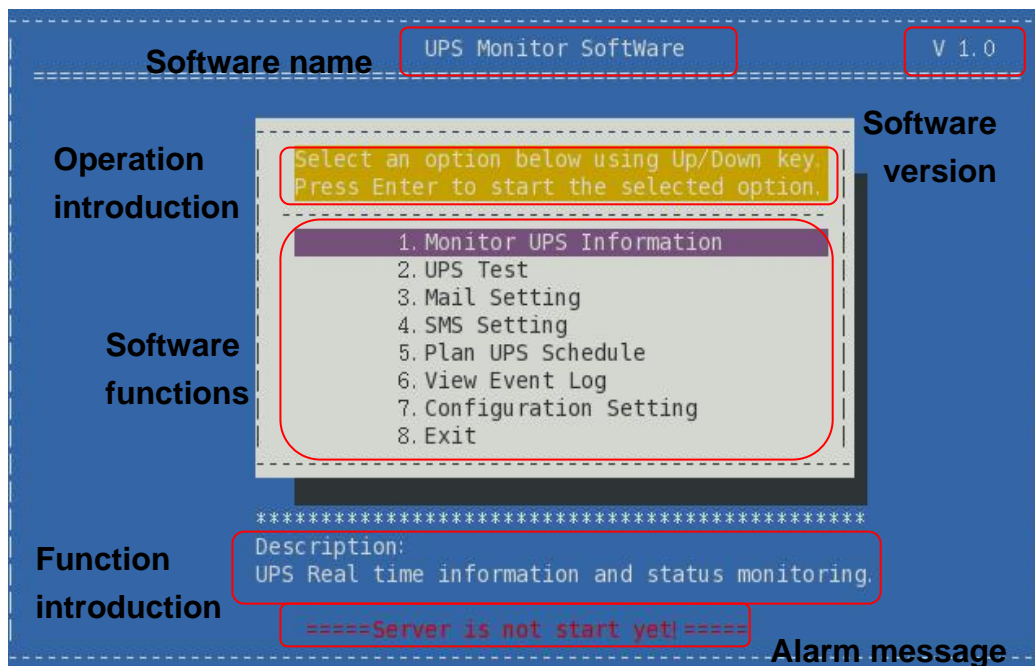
UPS Monitor SoftWare

V 1.0

Software name

Software version

Operation introduction

Select an option below using Up/Down key.
Press Enter to start the selected option.

1. Monitor UPS Information
2. UPS Test
3. Mail Setting
4. SMS Setting
5. Plan UPS Schedule
6. View Event Log
7. Configuration Setting
8. Exit

Software functions

Function introduction

Description:
UPS Real time information and status monitoring.

=====Server is not start yet!=====

Alarm message